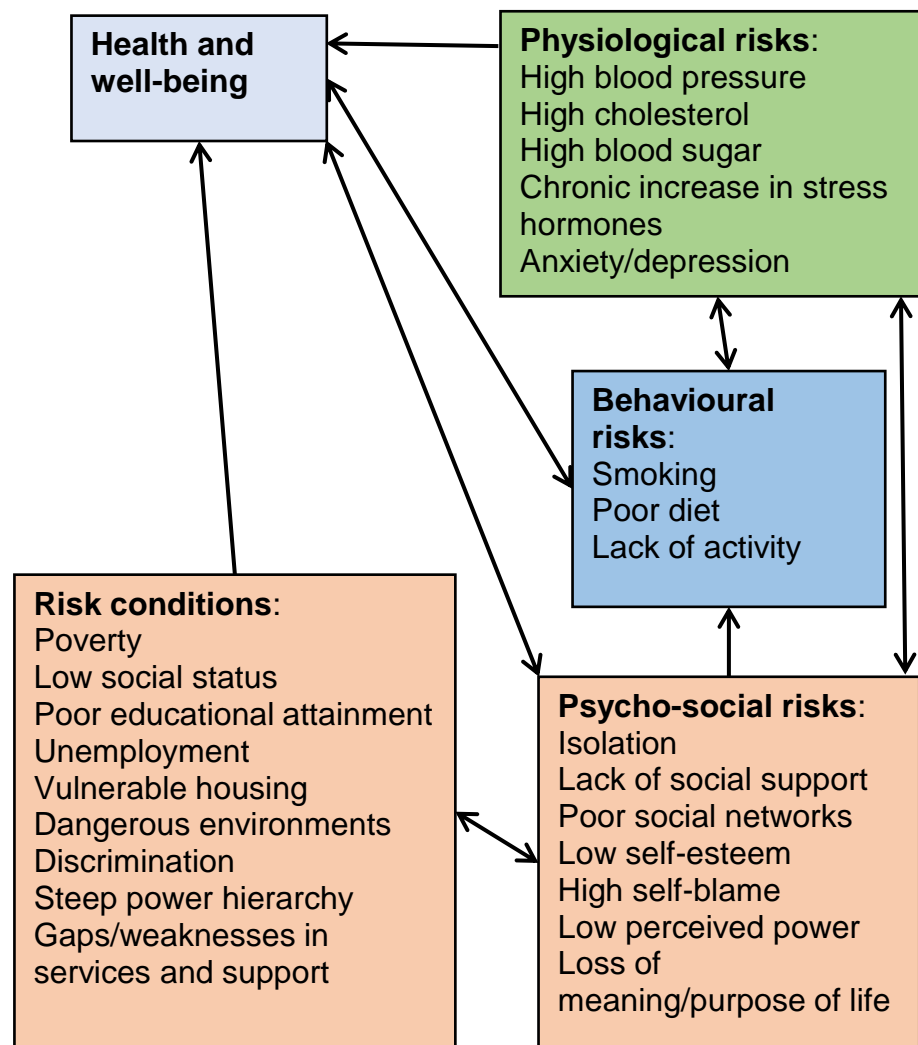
Health and well-being

Physiological risks:
High blood pressure
High cholesterol
High blood sugar
Chronic increase in stress hormones
Anxiety/depression

Behavioural risks:
Smoking
Poor diet
Lack of activity

Risk conditions:
Poverty
Low social status
Poor educational attainment
Unemployment
Vulnerable housing
Dangerous environments
Discrimination
Steep power hierarchy
Gaps/weaknesses in services and support

Psycho-social risks:
Isolation
Lack of social support
Poor social networks
Low self-esteem
High self-blame
Low perceived power
Loss of meaning/purpose of life